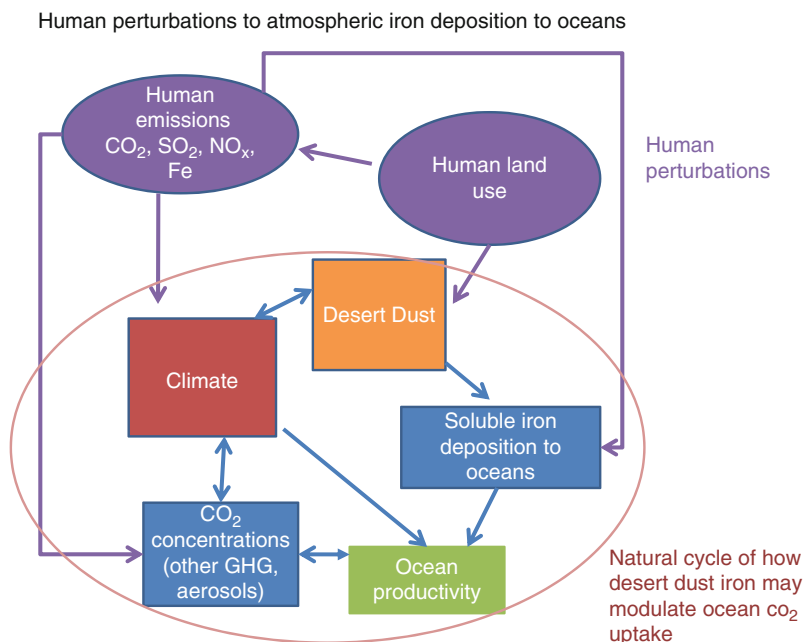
Human perturbations to atmospheric iron deposition to oceans

Human emissions $CO_2$, $SO_2$, $NO_x$, Fe

Human land use

Human perturbations

Desert Dust

Climate

Soluble iron deposition to oceans

$CO_2$ concentrations (other GHG, aerosols)

Ocean productivity

Natural cycle of how desert dust iron may modulate ocean $co_2$ uptake